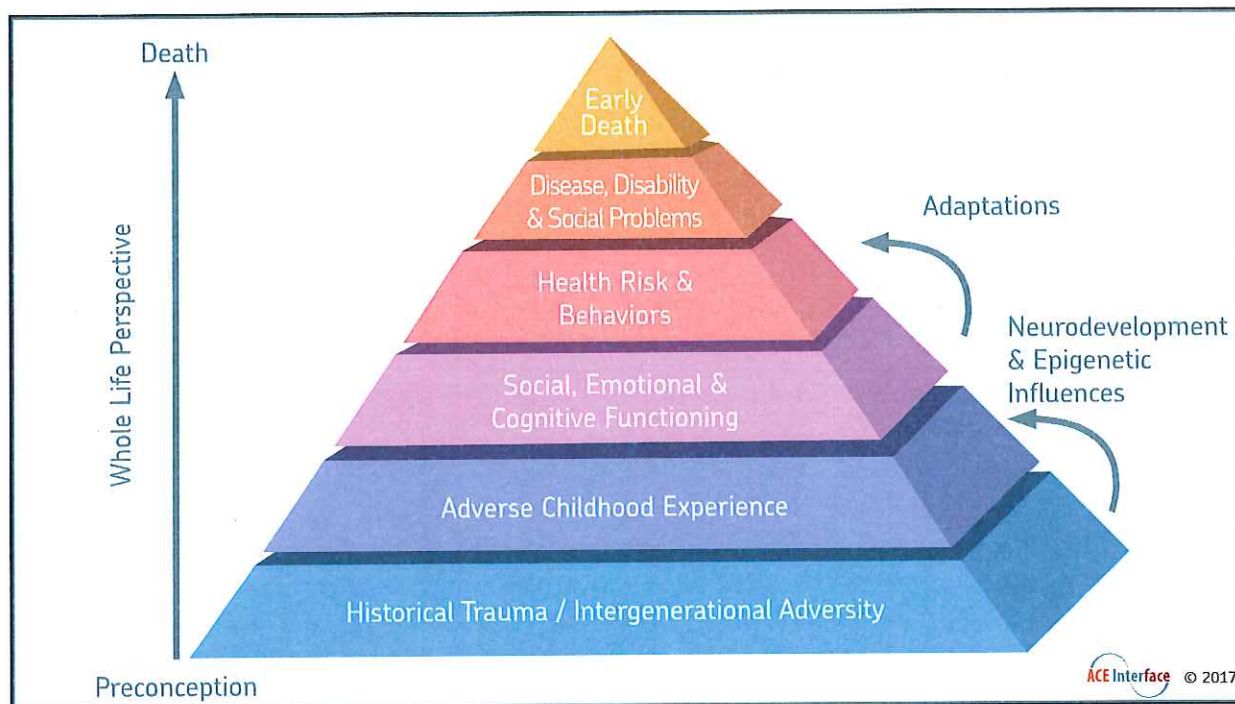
Death

Whole Life Perspective

Preconception

Early Death

Disease, Disability & Social Problems

Health Risk & Behaviors

Social, Emotional & Cognitive Functioning

Adverse Childhood Experience

Historical Trauma / Intergenerational Adversity

Adaptations

Neurodevelopment & Epigenetic Influences

ACE Interface © 2017